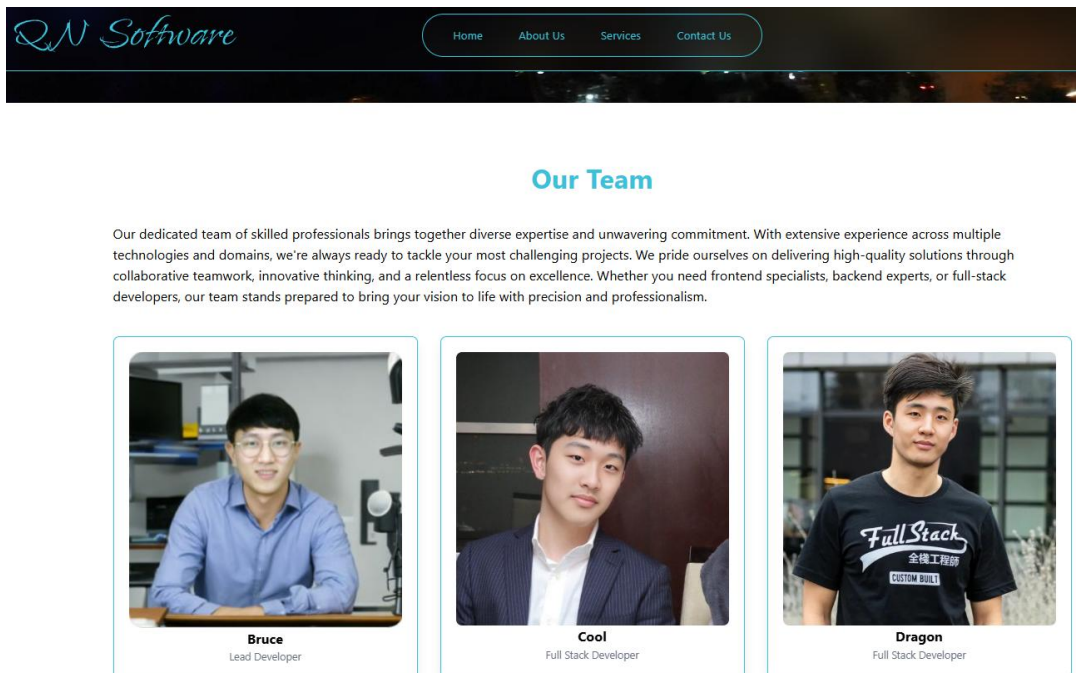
QN Software

Home About Us Services Contact Us

Our Team

Our dedicated team of skilled professionals brings together diverse expertise and unwavering commitment. With extensive experience across multiple technologies and domains, we're always ready to tackle your most challenging projects. We pride ourselves on delivering high-quality solutions through collaborative teamwork, innovative thinking, and a relentless focus on excellence. Whether you need frontend specialists, backend experts, or full-stack developers, our team stands prepared to bring your vision to life with precision and professionalism.

Full Stack
全棧工程師
CUSTOM BUILT

Bruce
Lead Developer

Cool
Full Stack Developer

Dragon
Full Stack Developer